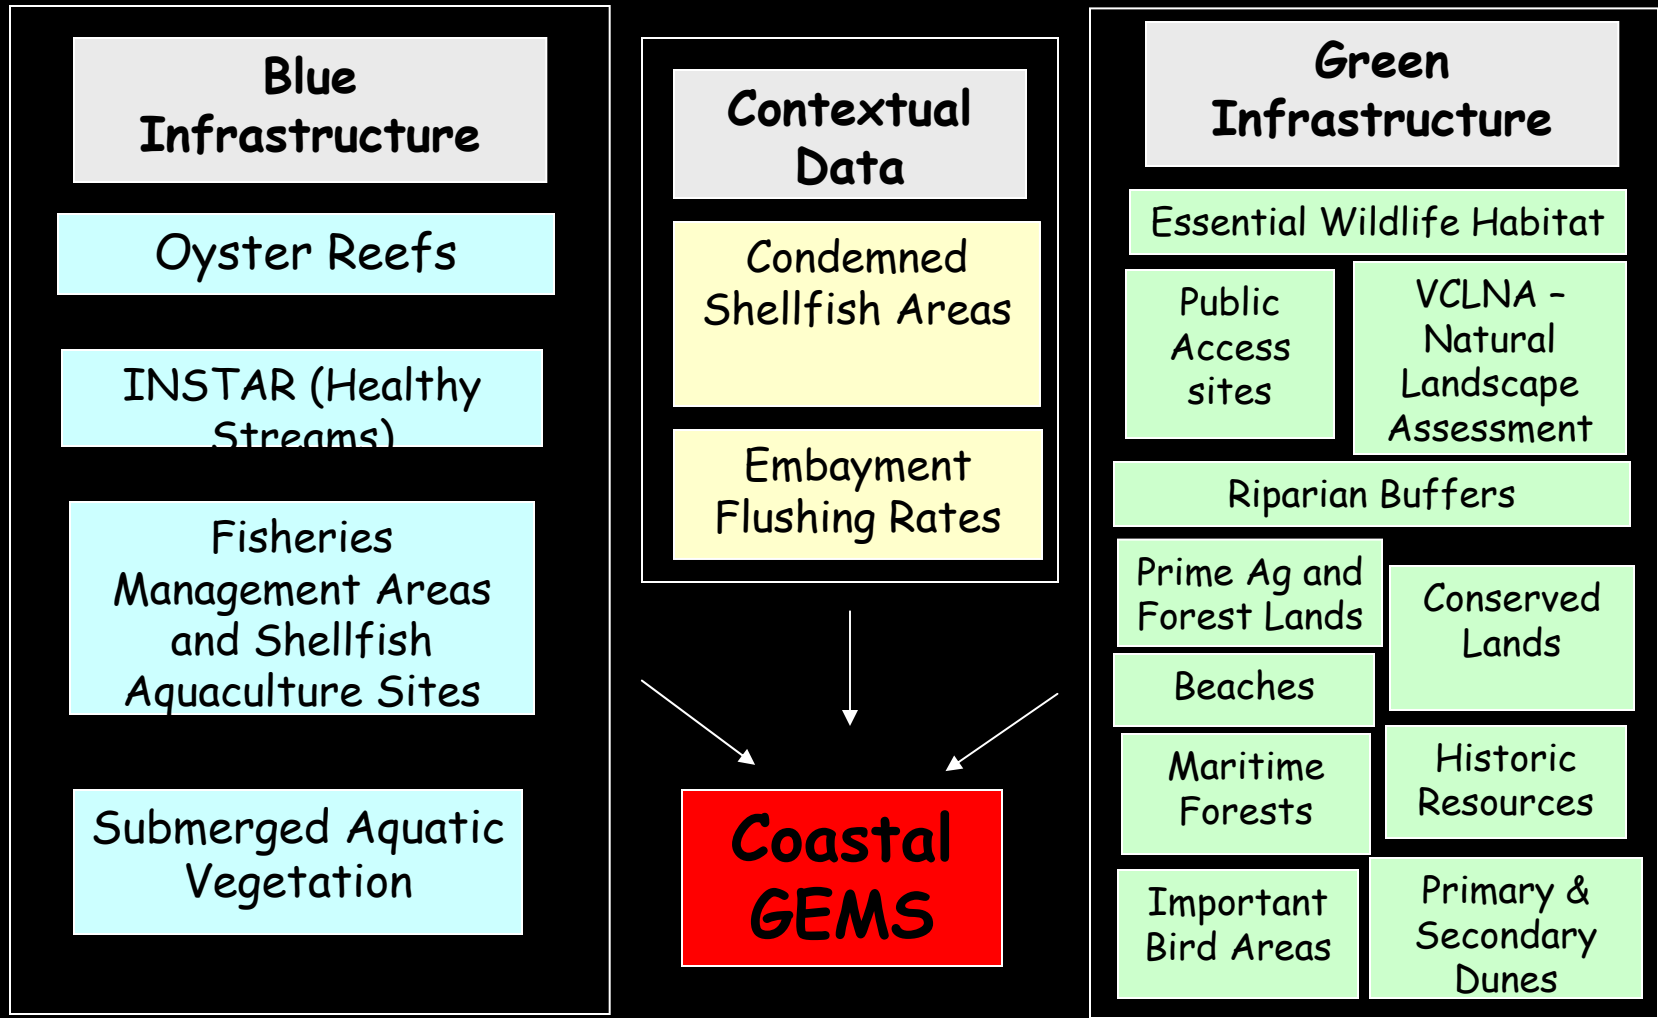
Blue Infrastructure

Oyster Reefs

INSTAR (Healthy Streams)

Fisheries Management Areas and Shellfish Aquaculture Sites

Submerged Aquatic Vegetation

Contextual Data

Condemned Shellfish Areas

Embayment Flushing Rates

Coastal GEMS

Green Infrastructure

Essential Wildlife Habitat

Public Access sites

VCLNA – Natural Landscape Assessment

Riparian Buffers

Prime Ag and Forest Lands

Conserved Lands

Beaches

Maritime Forests

Historic Resources

Important Bird Areas

Primary & Secondary Dunes